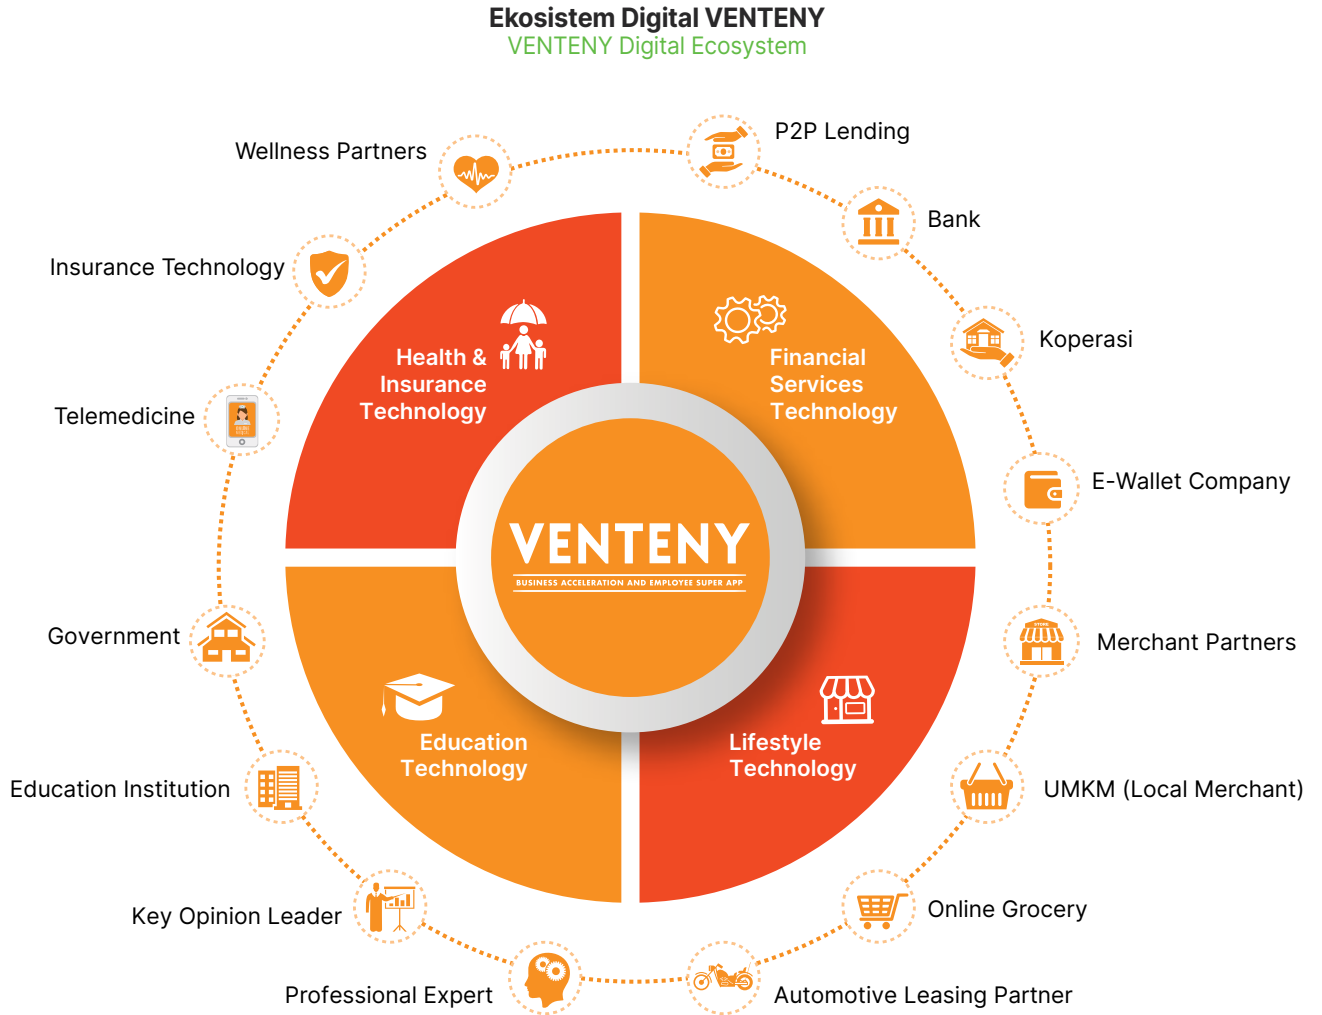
Ekosistem Digital VENTENY
VENTENY Digital Ecosystem

Health & Insurance Technology

Financial Services Technology

VENTENY
BUSINESS ACCELERATION AND EMPLOYEE SUPER APP

Education Technology

Lifestyle Technology

P2P Lending

Bank

Koperasi

E-Wallet Company

Merchant Partners

UMKM (Local Merchant)

Online Grocery

Automotive Leasing Partner

Professional Expert

Key Opinion Leader

Education Institution

Government

Telemedicine

Insurance Technology

Wellness Partners